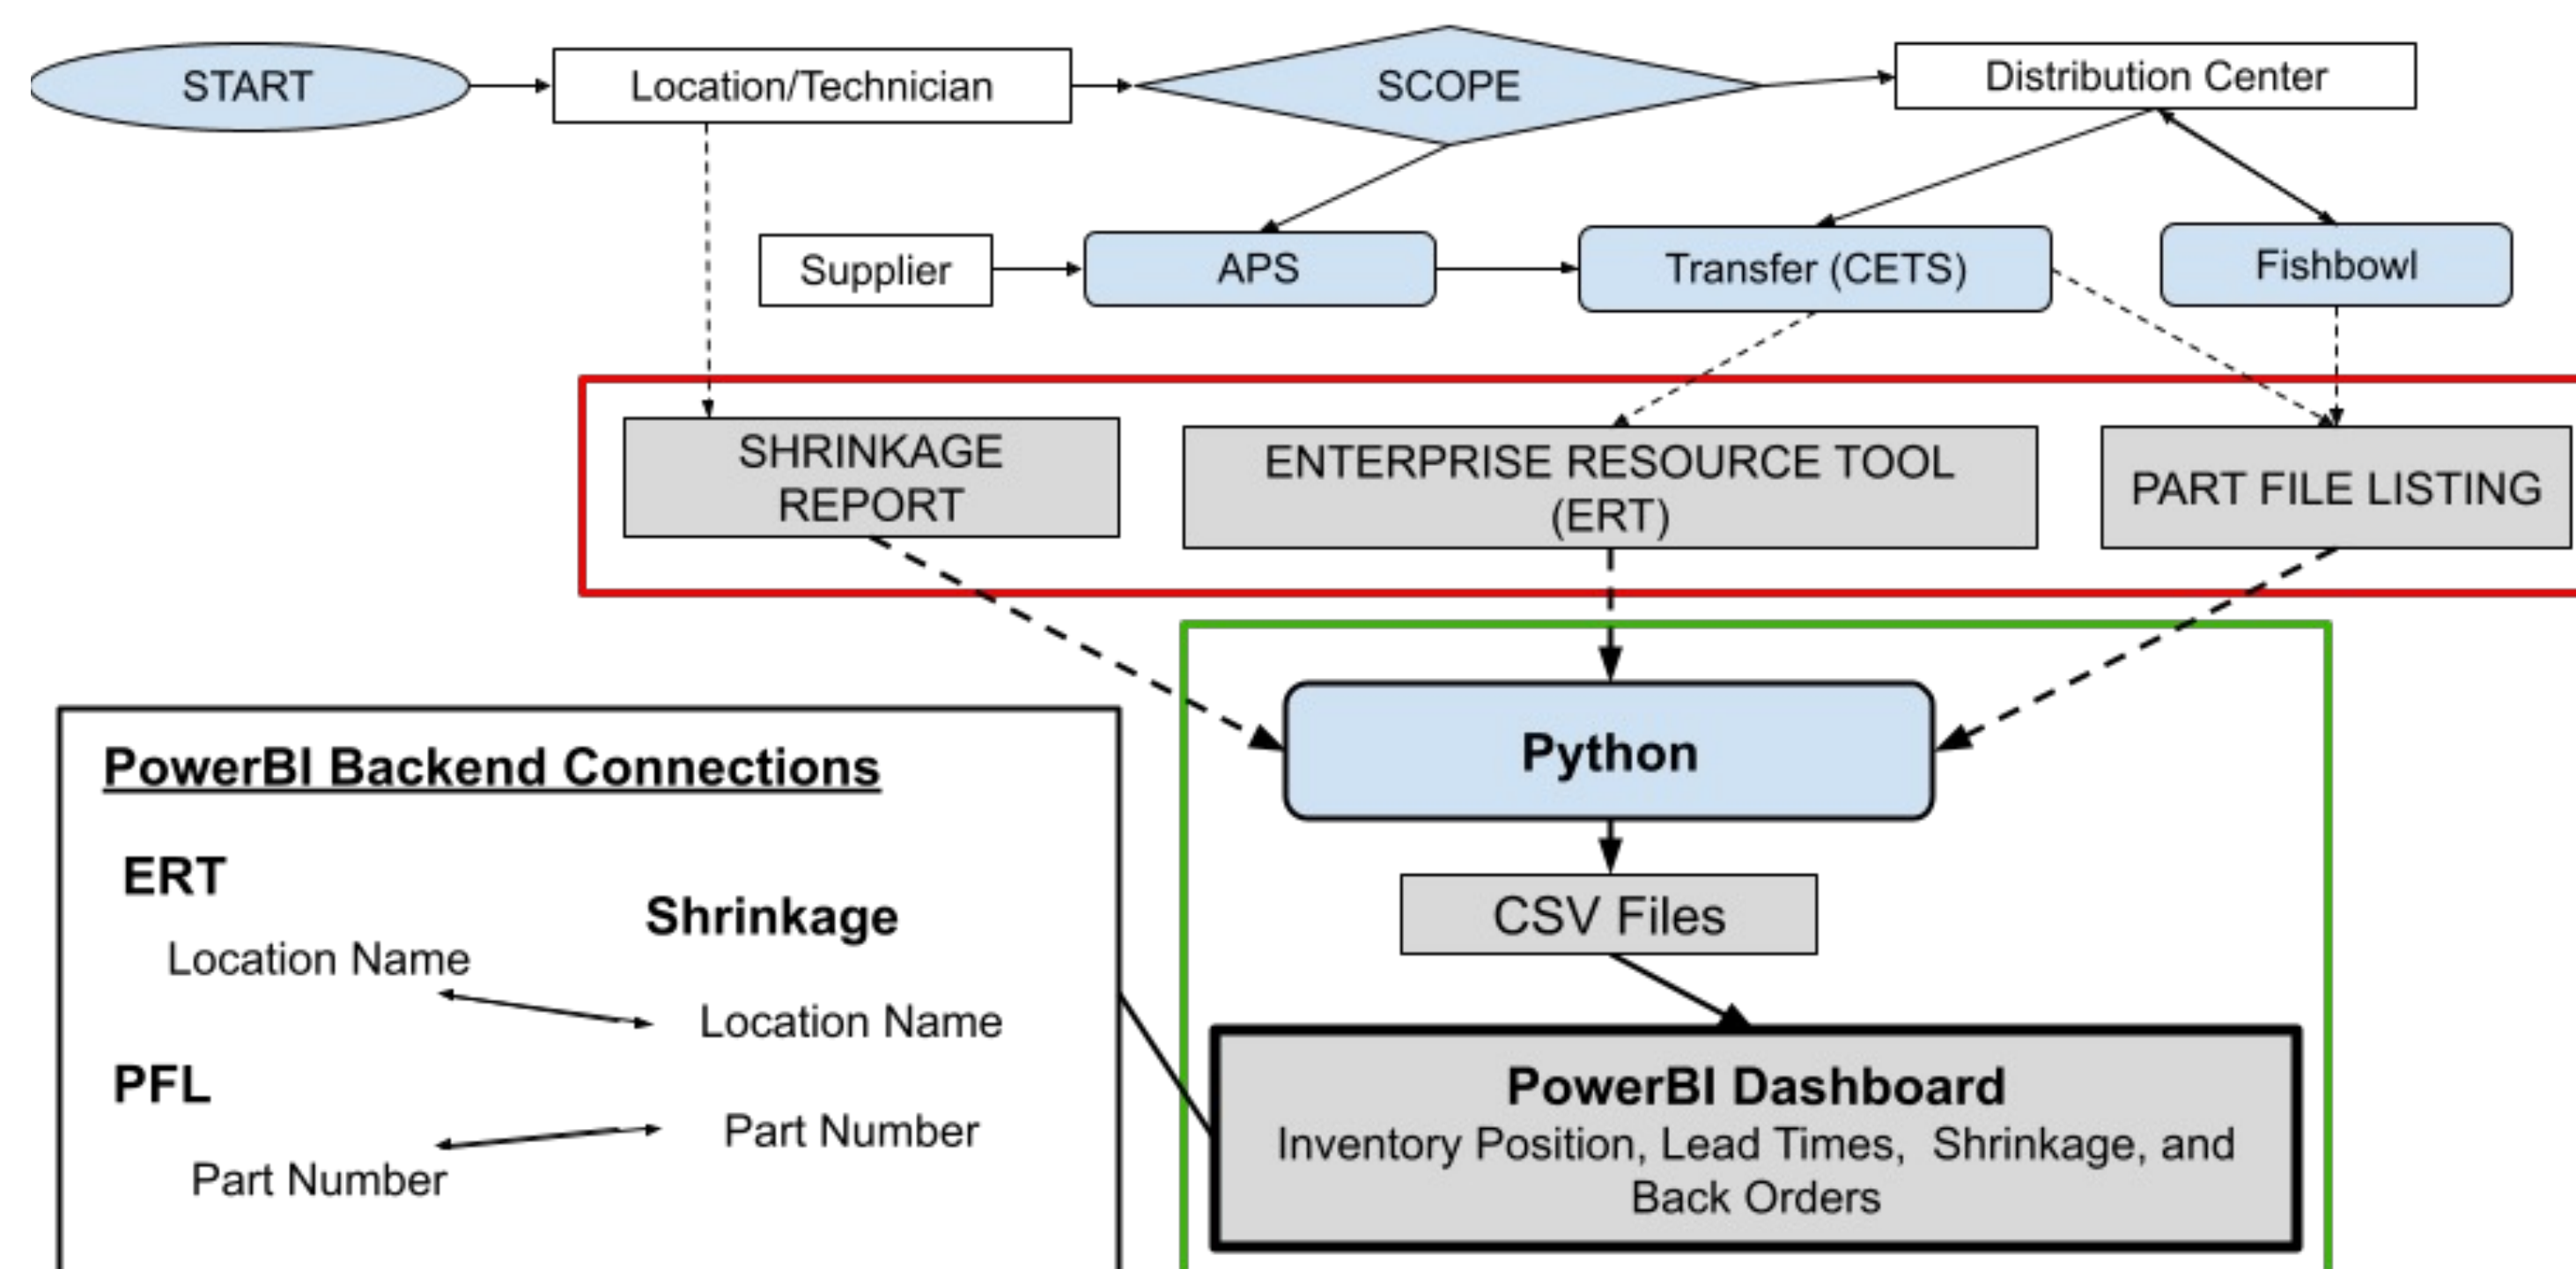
START

Location/Technician

SCOPE

Distribution Center

Supplier

APS

Transfer (CETS)

Fishbowl

SHRINKAGE REPORT

ENTERPRISE RESOURCE TOOL (ERT)

PART FILE LISTING

Python

CSV Files

PowerBI Dashboard
Inventory Position, Lead Times, Shrinkage, and Back Orders

PowerBI Backend Connections

ERT

Location Name

Shrinkage

Location Name

PFL

Part Number

Part Number